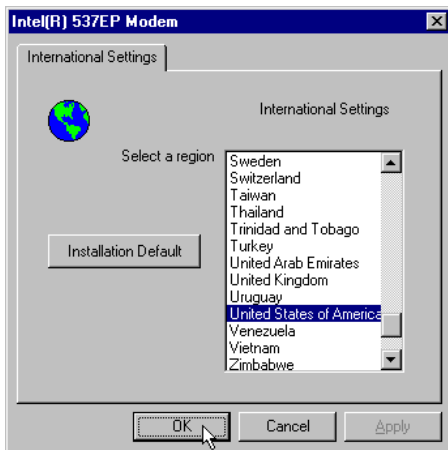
Intel(R) 537EP Modem

International Settings

International Settings

Select a region

Sweden
Switzerland
Taiwan
Thailand
Trinidad and Tobago
Turkey
United Arab Emirates
United Kingdom
Uruguay
United States of America
Venezuela
Vietnam
Zimbabwe

Installation Default

OK

Cancel

Apply